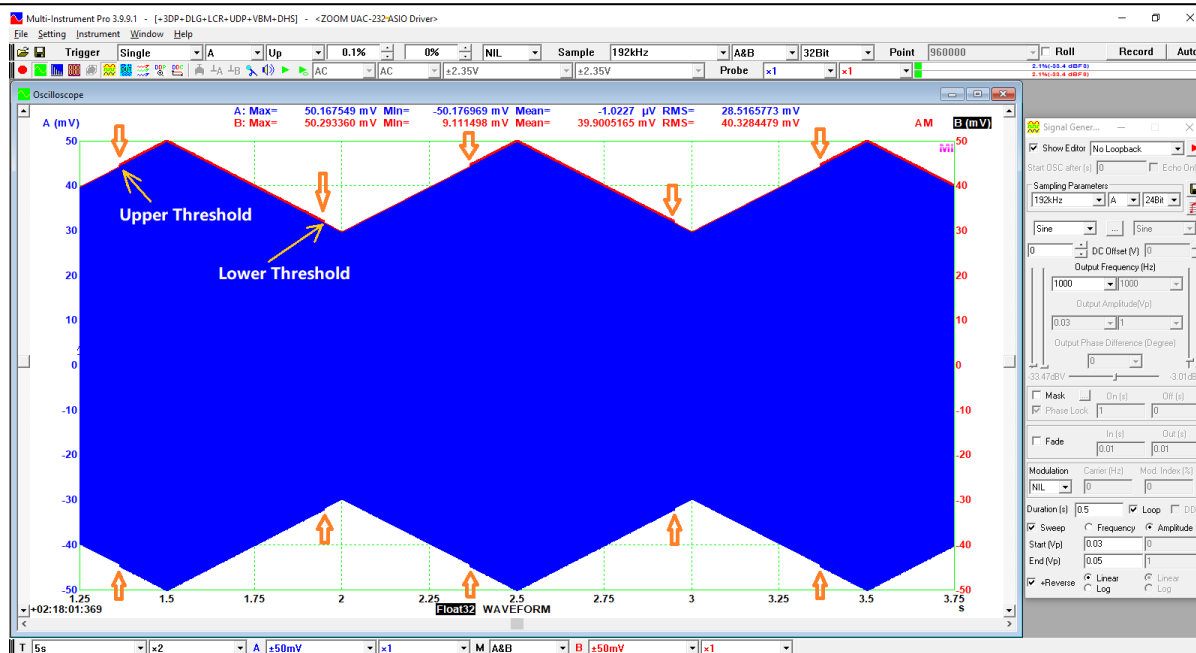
Multi-Instrument Pro 3.9.9.1 - [+3DP+DLG+LCR+UDP+VBM+DHS] - <ZOOM UAC-232 ASIO Driver>

File Setting Instrument Window Help

Trigger Single A Up 0.1% 0% NIL Sample 192kHz A&B 32Bit Point 960000 Roll Record Auto

AC AC ±2.35V ±2.35V Probe ×1 ×1

2.1%(-33.4 dBFS)
2.1%(-33.4 dBFS)

Oscilloscope

A (mV)

A: Max= 50.167549 mV Min= -50.176969 mV Mean= -1.0227 µV RMS= 28.5165773 mV
B: Max= 50.293360 mV Min= 9.111498 mV Mean= 39.9005165 mV RMS= 40.3284479 mV

AM B (mV)

MI

50 40 30 20 10 0 -10 -20 -30 -40 -50

Upper Threshold

Lower Threshold

1.25 1.5 1.75 2 2.25 2.5 2.75 3 3.25 3.5 3.75 s

+02:18:01:369

Float32 WAVEFORM

Signal Gener...

Show Editor No Loopback

Start OSC after (s) Echo Ori

Sampling Parameters

192kHz A 24Bit

Sine Sine

0 DC Offset (V) 0

Output Frequency (Hz)

1000 1000

Output Amplitude(Vp)

0.03 1

Output Phase Difference (Degree)

0

-33.47dBV -3.01dB

Mask On (s) Off (s)

Phase Lock 1 0

Fade In (s) Out (s)

0.01 0.01

Modulation Carrier (Hz) Mod. Index (%)

NIL 0

Duration (s) 0.5 Loop DD

Sweep Frequency Amplitude

Start (Vp) 0.03 0

End (Vp) 0.05 1

+Reverse Linear Log Linear Log

T 5s ×2 A ±50mV ×1 M A&B B ±50mV ×1